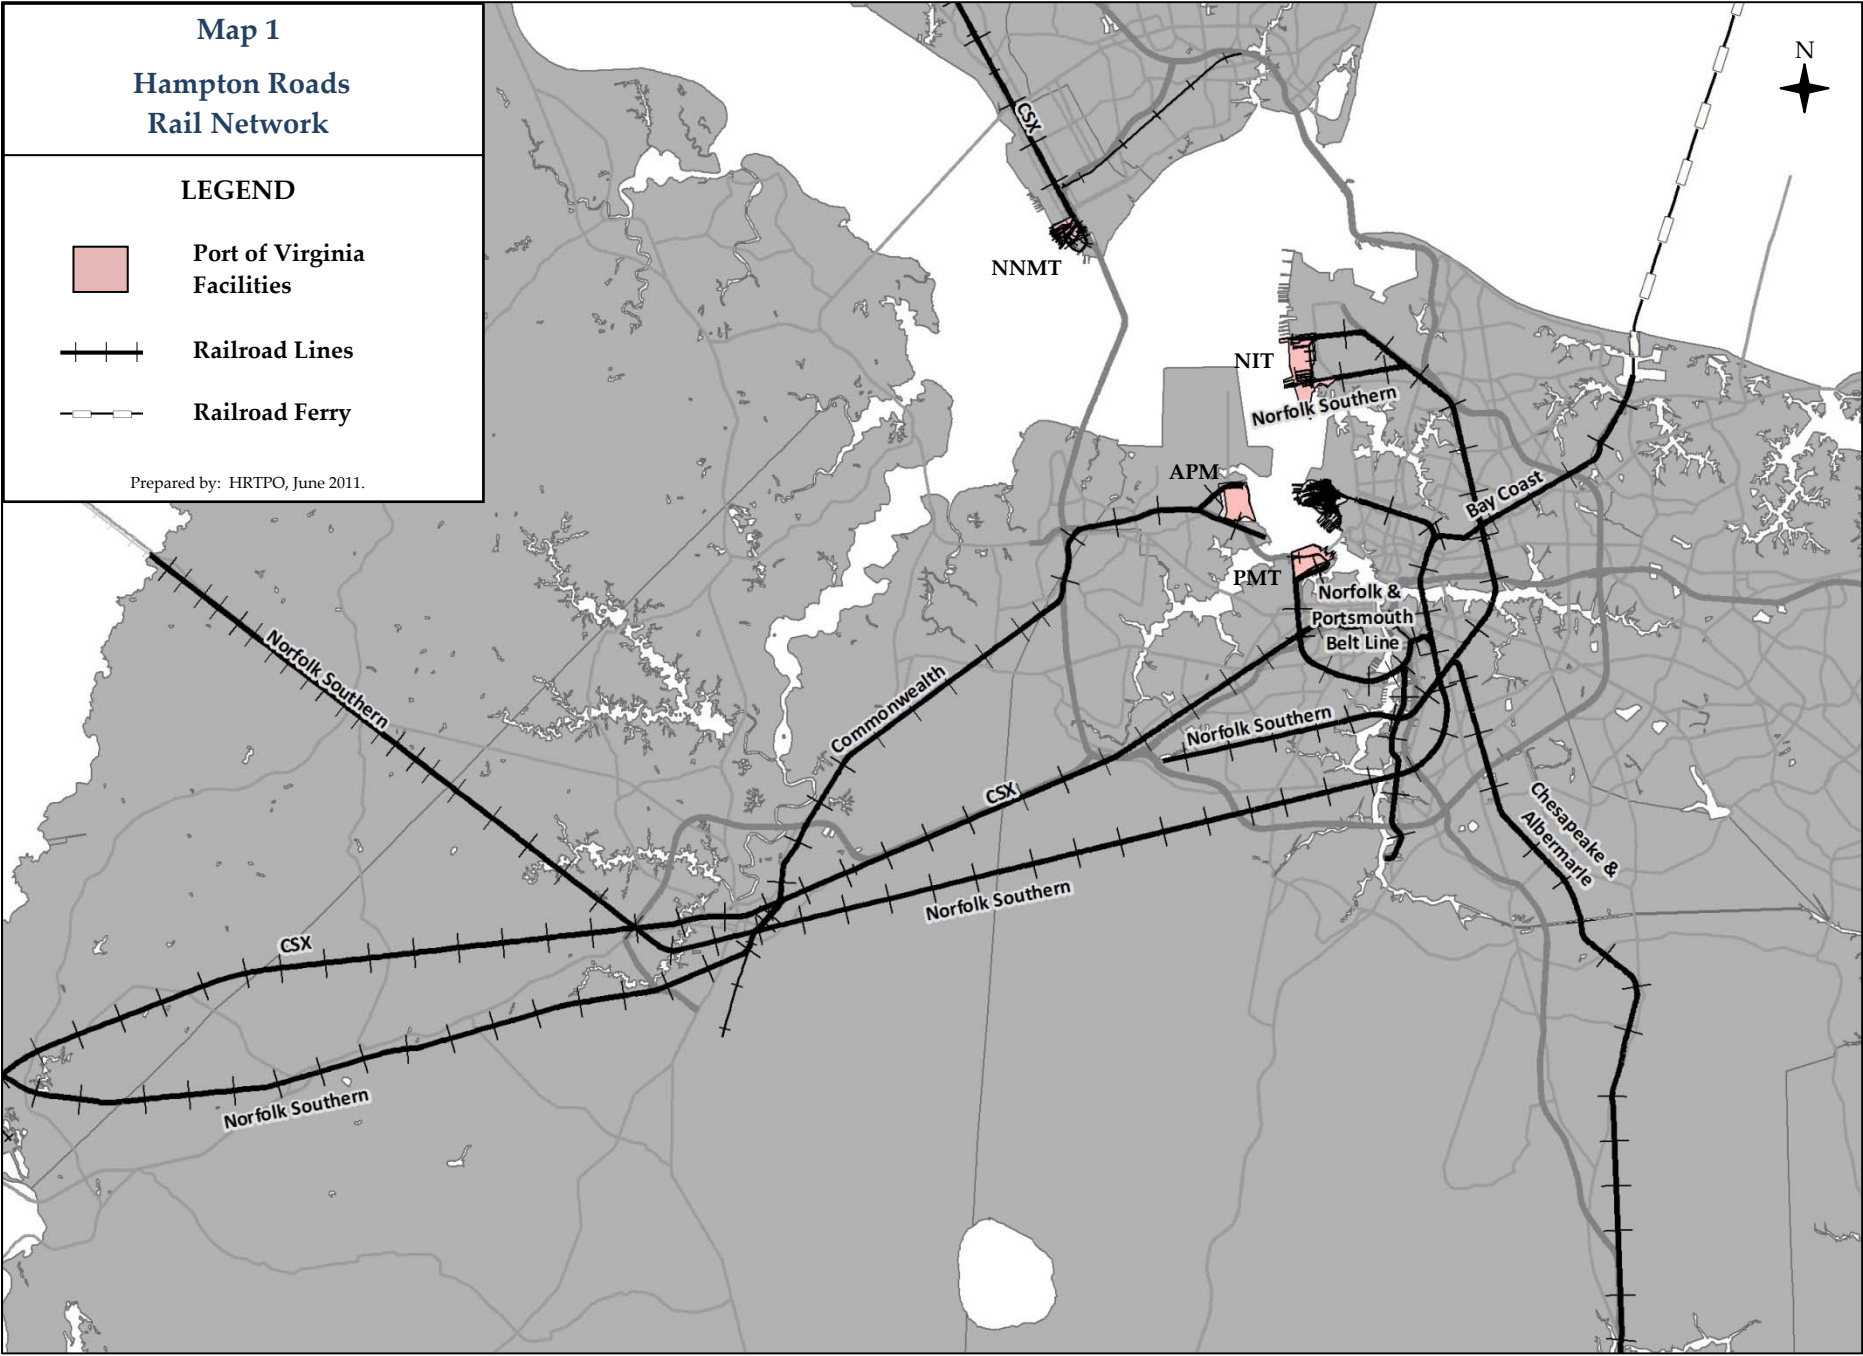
Map 1

Hampton Roads Rail Network

LEGEND

Port of Virginia Facilities

Railroad Lines

Railroad Ferry

Prepared by: HRTPO, June 2011.

N

CSX

NNMT

NIT

Norfolk Southern

APM

Bay Coast

PMT

Norfolk & Portsmouth Belt Line

Norfolk Southern

Commonwealth

Norfolk Southern

CSX

Chesapeake & Albermarle

Norfolk Southern

CSX

Norfolk Southern